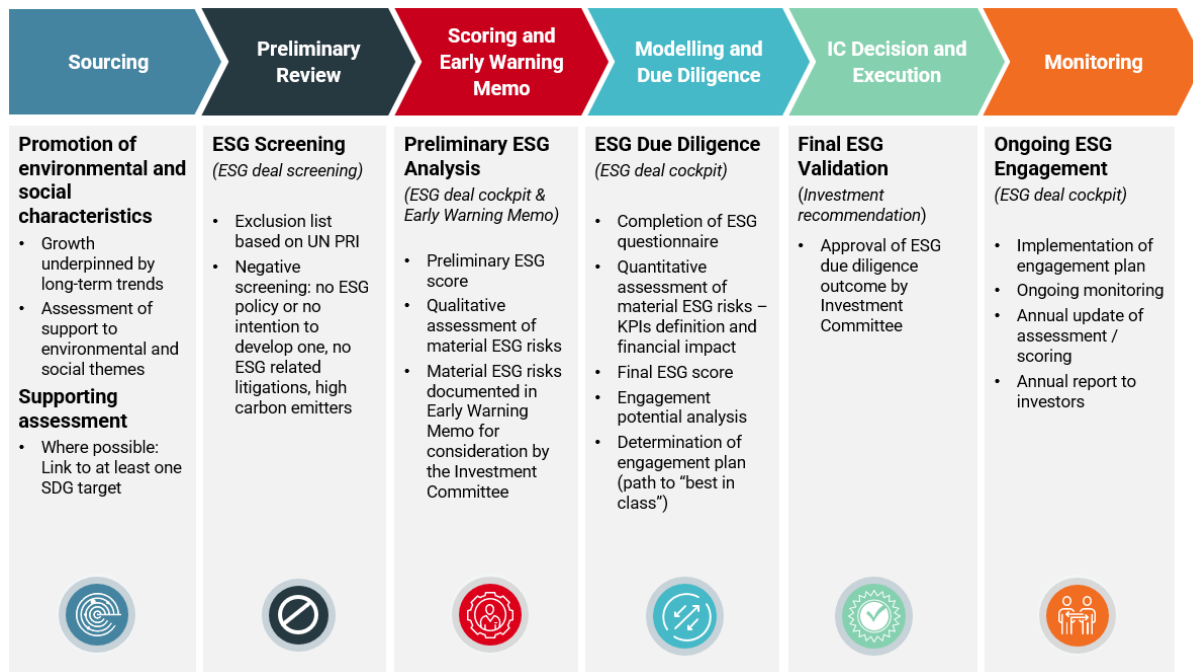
Sourcing

Promotion of environmental and social characteristics

- Growth underpinned by long-term trends
- Assessment of support to environmental and social themes

Supporting assessment

- Where possible: Link to at least one SDG target

Preliminary Review

ESG Screening

(ESG deal screening)

- Exclusion list based on UN PRI
- Negative screening: no ESG policy or no intention to develop one, no ESG related litigations, high carbon emitters

Scoring and Early Warning Memo

Preliminary ESG Analysis

(ESG deal cockpit & Early Warning Memo)

- Preliminary ESG score
- Qualitative assessment of material ESG risks
- Material ESG risks documented in Early Warning Memo for consideration by the Investment Committee

Modelling and Due Diligence

ESG Due Diligence

(ESG deal cockpit)

- Completion of ESG questionnaire
- Quantitative assessment of material ESG risks – KPIs definition and financial impact
- Final ESG score
- Engagement potential analysis
- Determination of engagement plan (path to "best in class")

IC Decision and Execution

Final ESG Validation

(Investment recommendation)

- Approval of ESG due diligence outcome by Investment Committee

Monitoring

Ongoing ESG Engagement

(ESG deal cockpit)

- Implementation of engagement plan
- Ongoing monitoring
- Annual update of assessment / scoring
- Annual report to investors